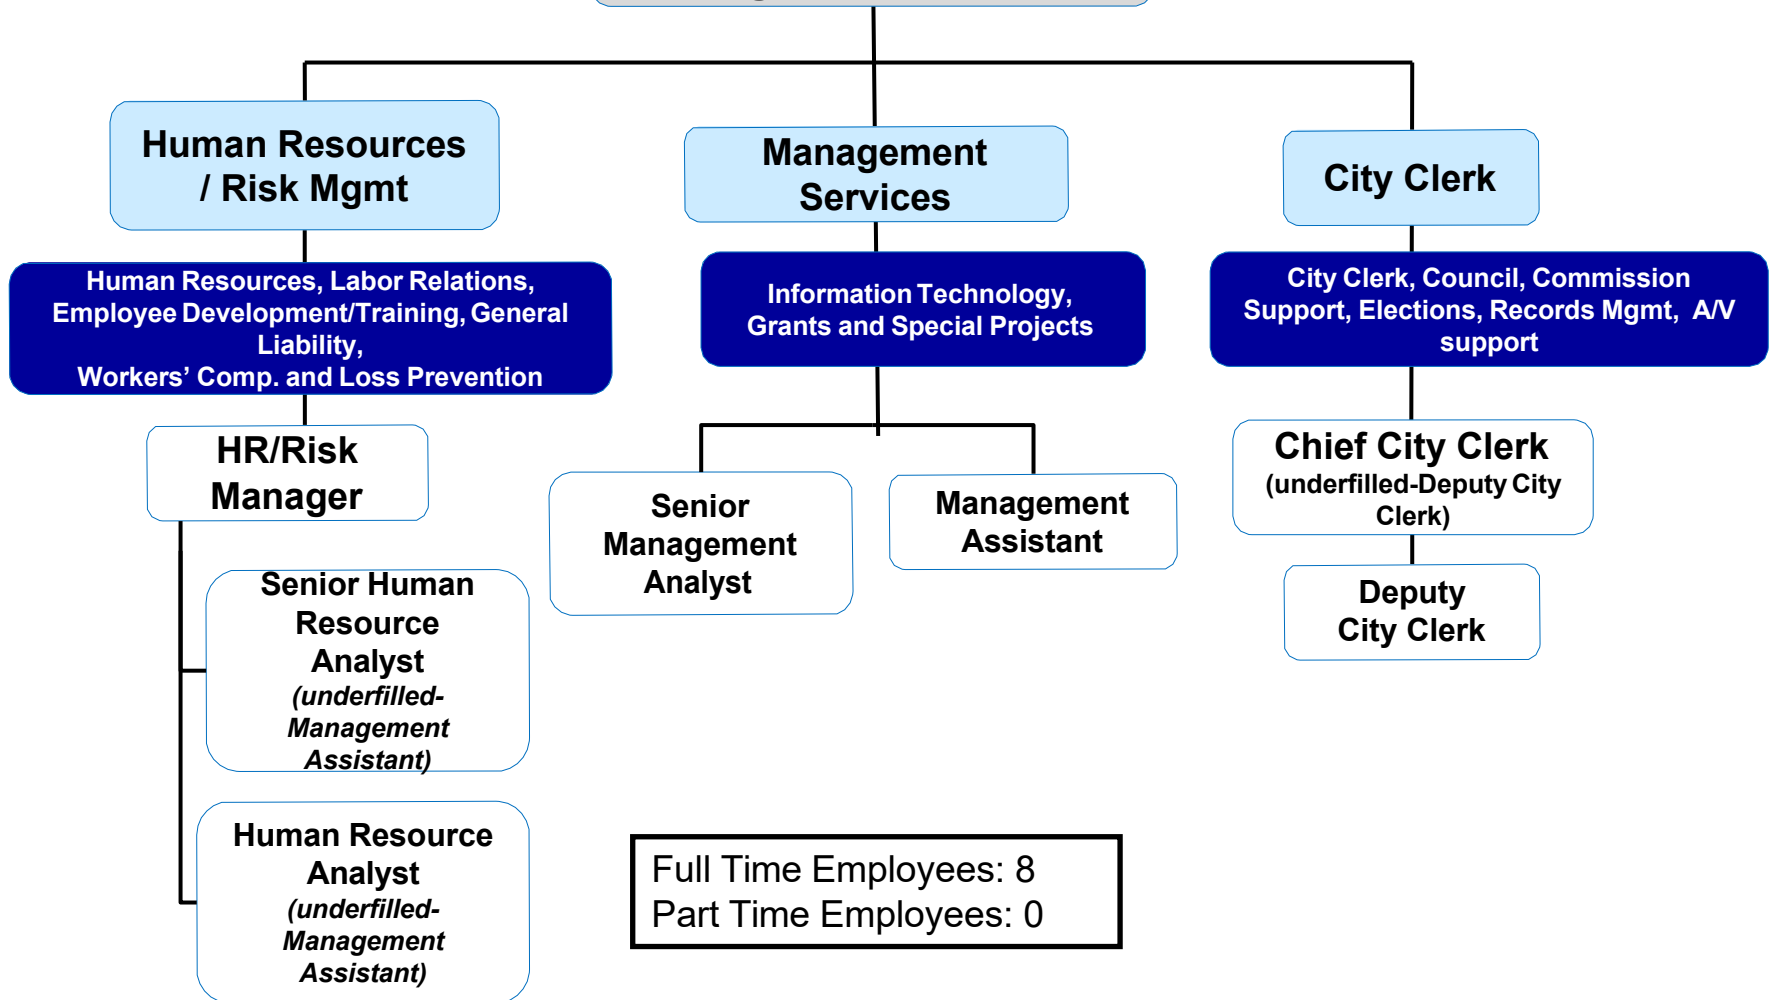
Human Resources / Risk Mgmt

Human Resources, Labor Relations, Employee Development/Training, General Liability, Workers' Comp. and Loss Prevention

HR/Risk Manager

Senior Human Resource Analyst *(underfilled- Management Assistant)*

Human Resource Analyst *(underfilled- Management Assistant)*

Management Services

Information Technology, Grants and Special Projects

Senior Management Analyst

Management Assistant

City Clerk

City Clerk, Council, Commission Support, Elections, Records Mgmt, A/V support

Chief City Clerk (underfilled-Deputy City Clerk)

Deputy City Clerk

Full Time Employees: 8
Part Time Employees: 0